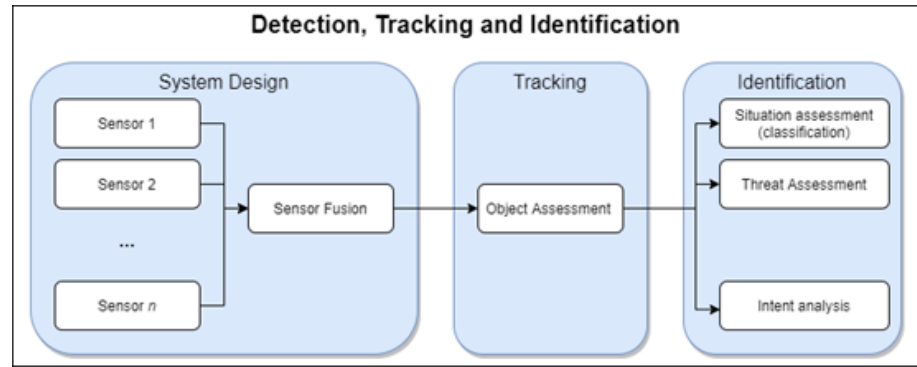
Detection, Tracking and Identification

System Design

Sensor 1

Sensor 2

...

Sensor $n$

Sensor Fusion

Tracking

Object Assessment

Identification

Situation assessment (classification)

Threat Assessment

Intent analysis